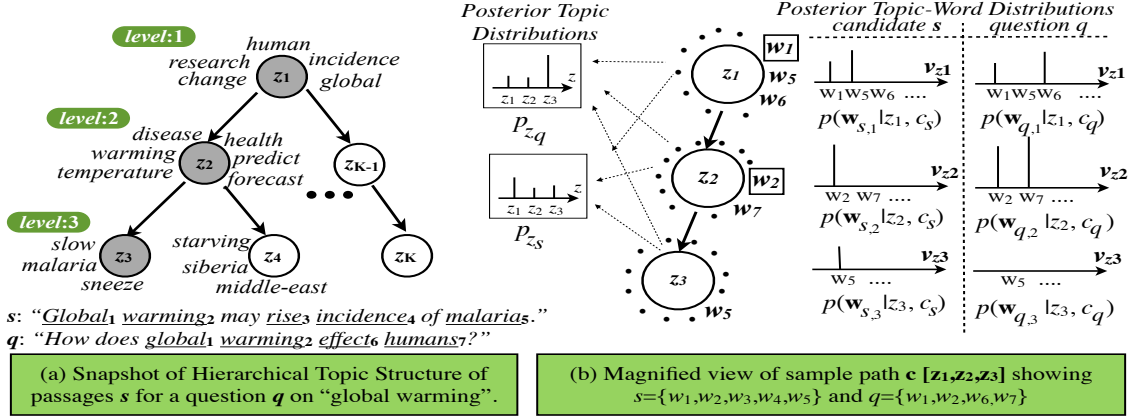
level:1
human
research
incidence
change
$z_1$
global

level:2
disease
health
warming
$z_2$
predict
temperature
forecast
$z_{K-1}$

level:3
slow
starving
malaria
$z_3$
$z_4$
$z_K$
siberia
sneeze
middle-east

s: "Global₁ warming₂ may rise₃ incidence₄ of malaria₅."
q: "How does global₁ warming₂ effect₆ humans₇?"

Posterior Topic Distributions
$z$
$z_1$ $z_2$ $z_3$
$p_{z_q}$
$z$
$z_1$ $z_2$ $z_3$
$p_{z_s}$

$w_1$
$z_1$
$w_5$
$w_6$
$z_2$
$w_2$
$w_7$
$z_3$
$w_5$

Posterior Topic-Word Distributions
candidate s
question q
$v_{z1}$
$w_1 w_5 w_6$ ....
$v_{z1}$
$w_1 w_5 w_6$ ....
$p(\mathbf{w}_{s,1}|z_1, c_s)$
$p(\mathbf{w}_{q,1}|z_1, c_q)$
$v_{z2}$
$w_2$ $w_7$ ....
$v_{z2}$
$w_2$ $w_7$ ....
$p(\mathbf{w}_{s,2}|z_2, c_s)$
$p(\mathbf{w}_{q,2}|z_2, c_q)$
$v_{z3}$
$w_5$ ....
$v_{z3}$
$w_5$ ....
$p(\mathbf{w}_{s,3}|z_3, c_s)$
$p(\mathbf{w}_{q,3}|z_3, c_q)$

(a) Snapshot of Hierarchical Topic Structure of passages s for a question q on "global warming".

(b) Magnified view of sample path c [$z_1$,$z_2$,$z_3$] showing $s$={$w_1$,$w_2$,$w_3$,$w_4$,$w_5$} and $q$={$w_1$,$w_2$,$w_6$,$w_7$}